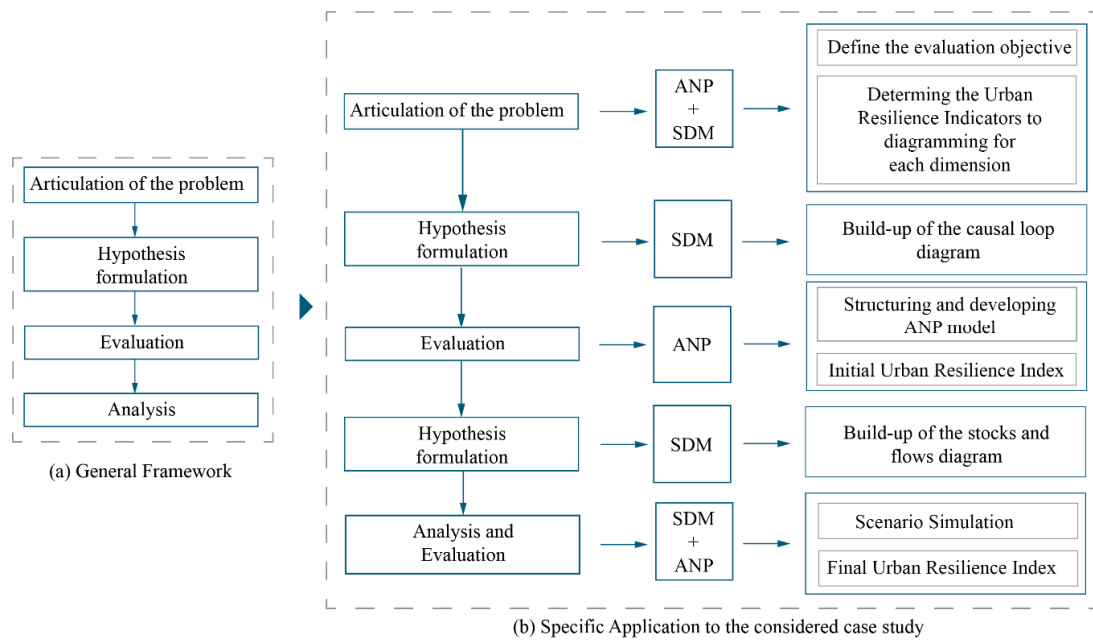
Articulation of the problem

Hypothesis formulation

Evaluation

Analysis

(a) General Framework

Articulation of the problem

ANP + SDM

Define the evaluation objective

Determing the Urban Resilience Indicators to diagramming for each dimension

Hypothesis formulation

SDM

Build-up of the causal loop diagram

Evaluation

ANP

Structuring and developing ANP model

Initial Urban Resilience Index

Hypothesis formulation

SDM

Build-up of the stocks and flows diagram

Analysis and Evaluation

SDM + ANP

Scenario Simulation

Final Urban Resilience Index

(b) Specific Application to the considered case study